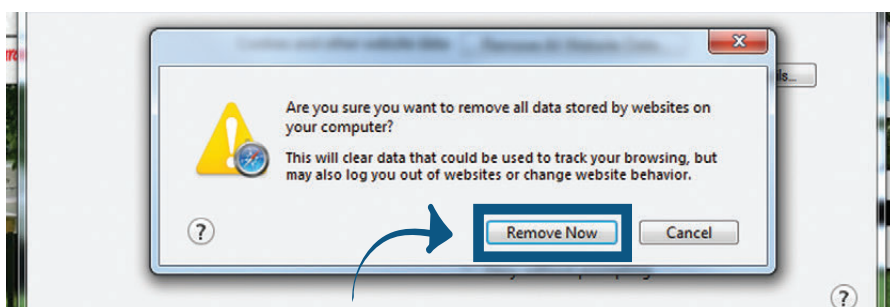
Are you sure you want to remove all data stored by websites on your computer?

This will clear data that could be used to track your browsing, but may also log you out of websites or change website behavior.

?

Remove Now

Cancel

?